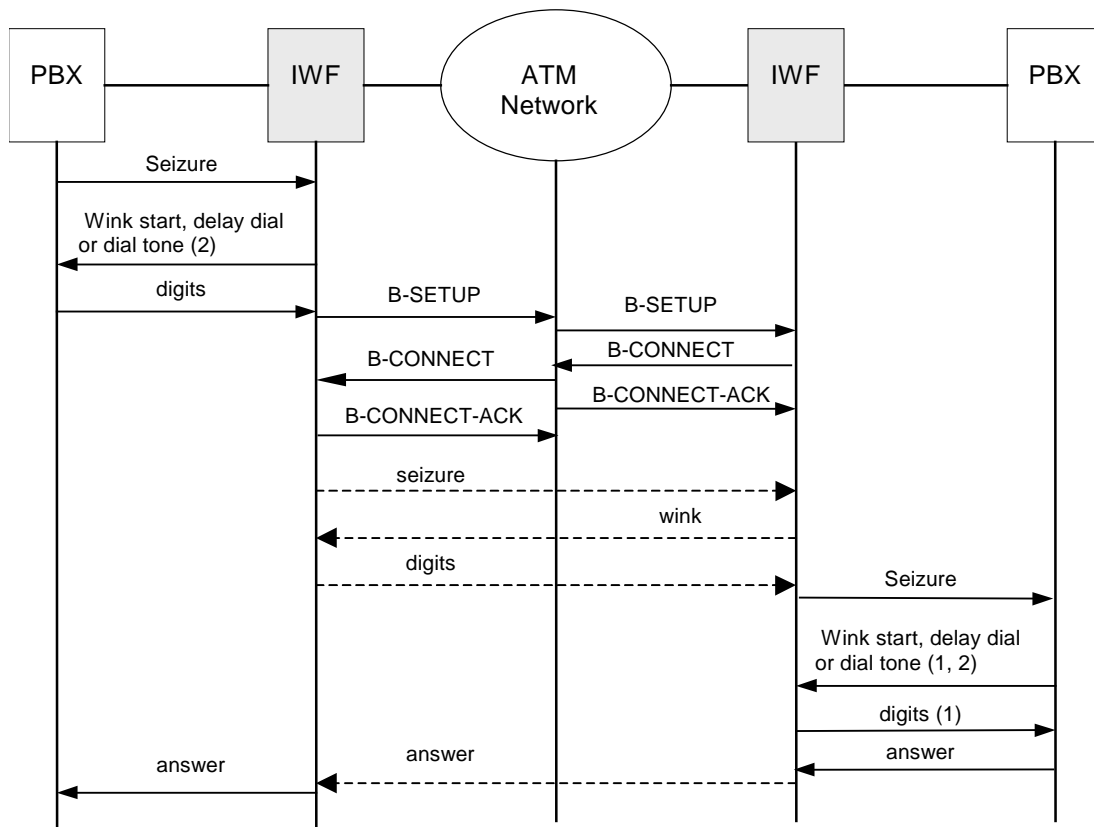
PBX

IWF

ATM Network

IWF

PBX

Seizure

Wink start, delay dial or dial tone (2)

digits

B-SETUP

B-SETUP

B-CONNECT

B-CONNECT

B-CONNECT-ACK

B-CONNECT-ACK

seizure

wink

digits

Seizure

Wink start, delay dial or dial tone (1, 2)

digits (1)

answer

answer

answer